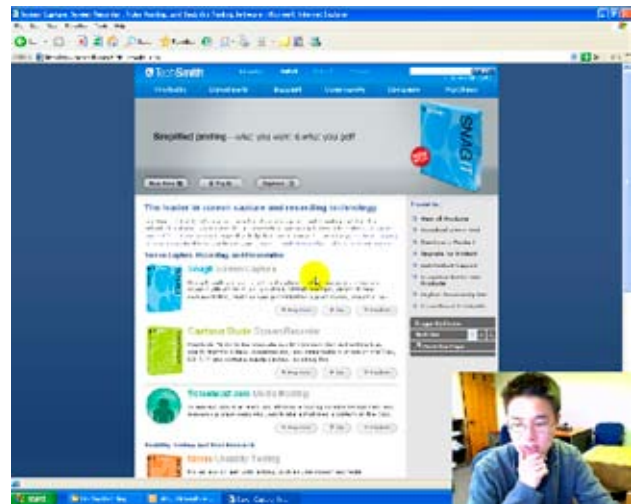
TechSmith

Simplified printing—what you want is what you get!

SNAGIT

The leader in screen capture and recording technology

Snagit Screen Capture

Camtasia Studio Screen Recorder

Screencast.com Media Hosting

Morae Usability Testing

start